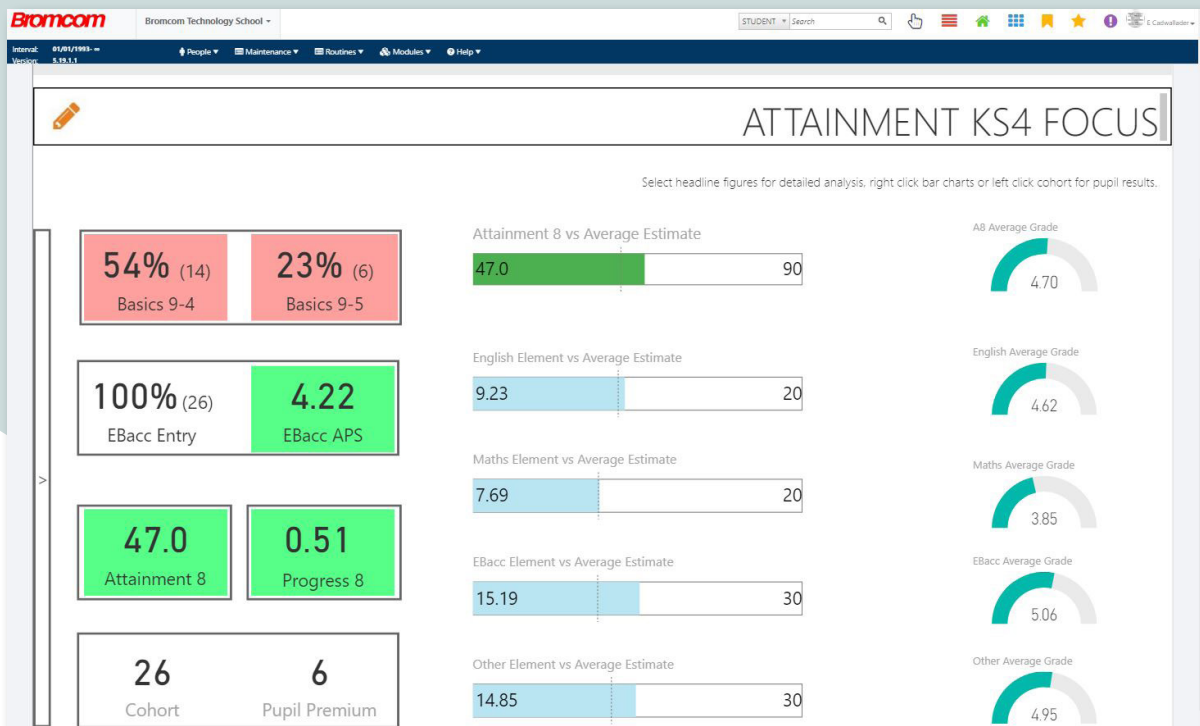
Bromcom

Bromcom Technology School ▾

STUDENT ▾ Search

E Cadwallader ▾

Interval: 01/01/1993- ∞
Version: 5.19.1.1

People ▾ Maintenance ▾ Routines ▾ Modules ▾ Help ▾

ATTAINMENT KS4 FOCUS

Select headline figures for detailed analysis, right click bar charts or left click cohort for pupil results.

>

54% (14)
Basics 9-4

23% (6)
Basics 9-5

100% (26)
EBacc Entry

4.22
EBacc APS

47.0
Attainment 8

0.51
Progress 8

26
Cohort

6
Pupil Premium

Attainment 8 vs Average Estimate
47.0 90

English Element vs Average Estimate
9.23 20

Maths Element vs Average Estimate
7.69 20

EBacc Element vs Average Estimate
15.19 30

Other Element vs Average Estimate
14.85 30

A8 Average Grade
4.70

English Average Grade
4.62

Maths Average Grade
3.85

EBacc Average Grade
5.06

Other Average Grade
4.95